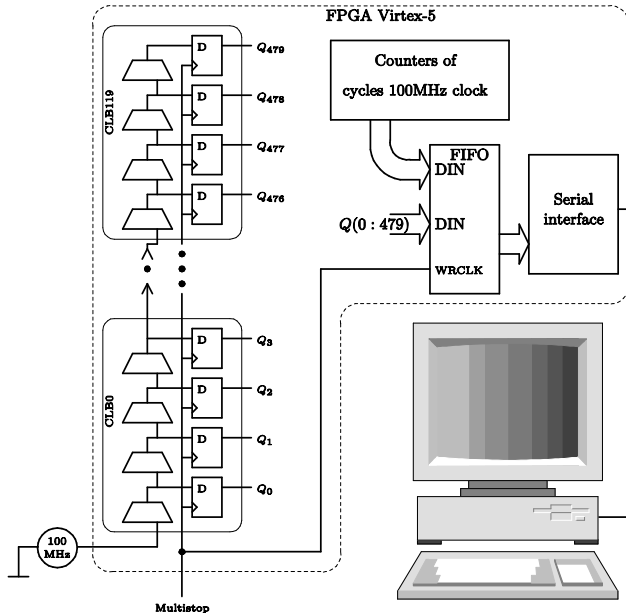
FPGA Virtex-5

CLB119

D $Q_{479}$

D $Q_{478}$

D $Q_{477}$

D $Q_{476}$

Counters of cycles 100MHz clock

FIFO

DIN

$Q(0:479)$ DIN

WRCLK

Serial interface

CLB0

D $Q_3$

D $Q_2$

D $Q_1$

D $Q_0$

100 MHz

Multistop